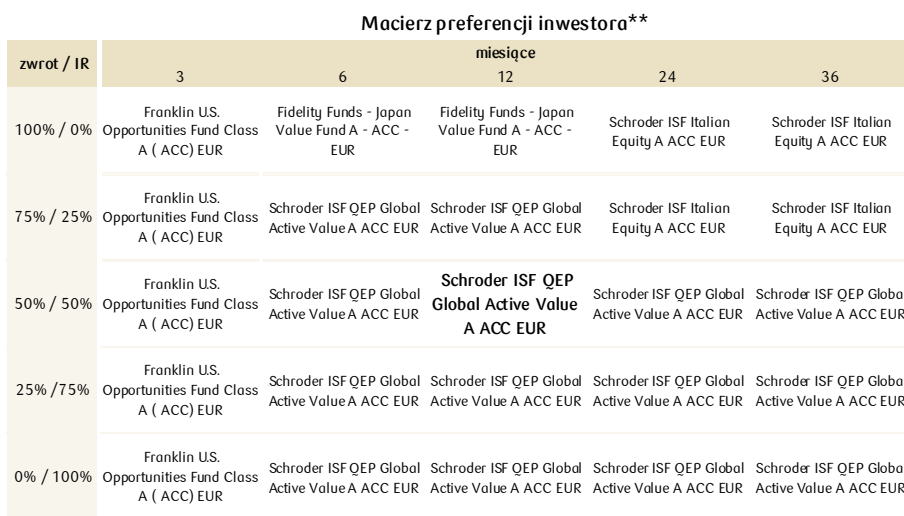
Macierz preferencji inwestora**

| zwrot / IR | miesiące 3 | 6 | 12 | 24 | 36 |
|---|---|---|---|---|---|
| 100% / 0% | Franklin U.S. Opportunities Fund Class A ( ACC) EUR | Fidelity Funds - Japan Value Fund A - ACC - EUR | Fidelity Funds - Japan Value Fund A - ACC - EUR | Schroder ISF Italian Equity A ACC EUR | Schroder ISF Italian Equity A ACC EUR |
| 75% / 25% | Franklin U.S. Opportunities Fund Class A ( ACC) EUR | Schroder ISF QEP Global Active Value A ACC EUR | Schroder ISF QEP Global Active Value A ACC EUR | Schroder ISF Italian Equity A ACC EUR | Schroder ISF Italian Equity A ACC EUR |
| 50% / 50% | Franklin U.S. Opportunities Fund Class A ( ACC) EUR | Schroder ISF QEP Global Active Value A ACC EUR | **Schroder ISF QEP Global Active Value A ACC EUR** | Schroder ISF QEP Global Active Value A ACC EUR | Schroder ISF QEP Globa Active Value A ACC EUR |
| 25% /75% | Franklin U.S. Opportunities Fund Class A ( ACC) EUR | Schroder ISF QEP Global Active Value A ACC EUR | Schroder ISF QEP Global Active Value A ACC EUR | Schroder ISF QEP Global Active Value A ACC EUR | Schroder ISF QEP Globa Active Value A ACC EUR |
| 0% / 100% | Franklin U.S. Opportunities Fund Class A ( ACC) EUR | Schroder ISF QEP Global Active Value A ACC EUR | Schroder ISF QEP Global Active Value A ACC EUR | Schroder ISF QEP Global Active Value A ACC EUR | Schroder ISF QEP Globa Active Value A ACC EUR |